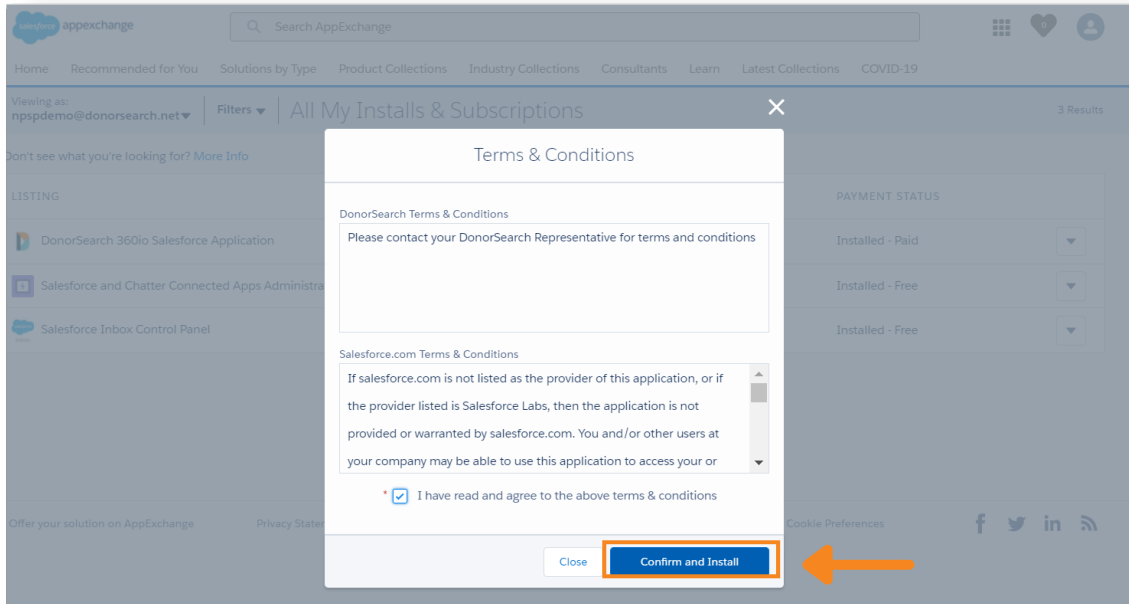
salesforce appexchange

Search AppExchange

0

Home Recommended for You Solutions by Type Product Collections Industry Collections Consultants Learn Latest Collections COVID-19

Viewing as:
npspdemo@donorsearch.net

Filters

All My Installs & Subscriptions

3 Results

Don't see what you're looking for? More Info

LISTING

PAYMENT STATUS

DonorSearch 360io Salesforce Application

Installed - Paid

Salesforce and Chatter Connected Apps Administra

Installed - Free

Salesforce Inbox Control Panel

Installed - Free

Offer your solution on AppExchange

Privacy Stater

Cookie Preferences

f in

Terms & Conditions

DonorSearch Terms & Conditions

Please contact your DonorSearch Representative for terms and conditions

Salesforce.com Terms & Conditions

If salesforce.com is not listed as the provider of this application, or if the provider listed is Salesforce Labs, then the application is not provided or warranted by salesforce.com. You and/or other users at your company may be able to use this application to access your or

* I have read and agree to the above terms & conditions

Close

Confirm and Install